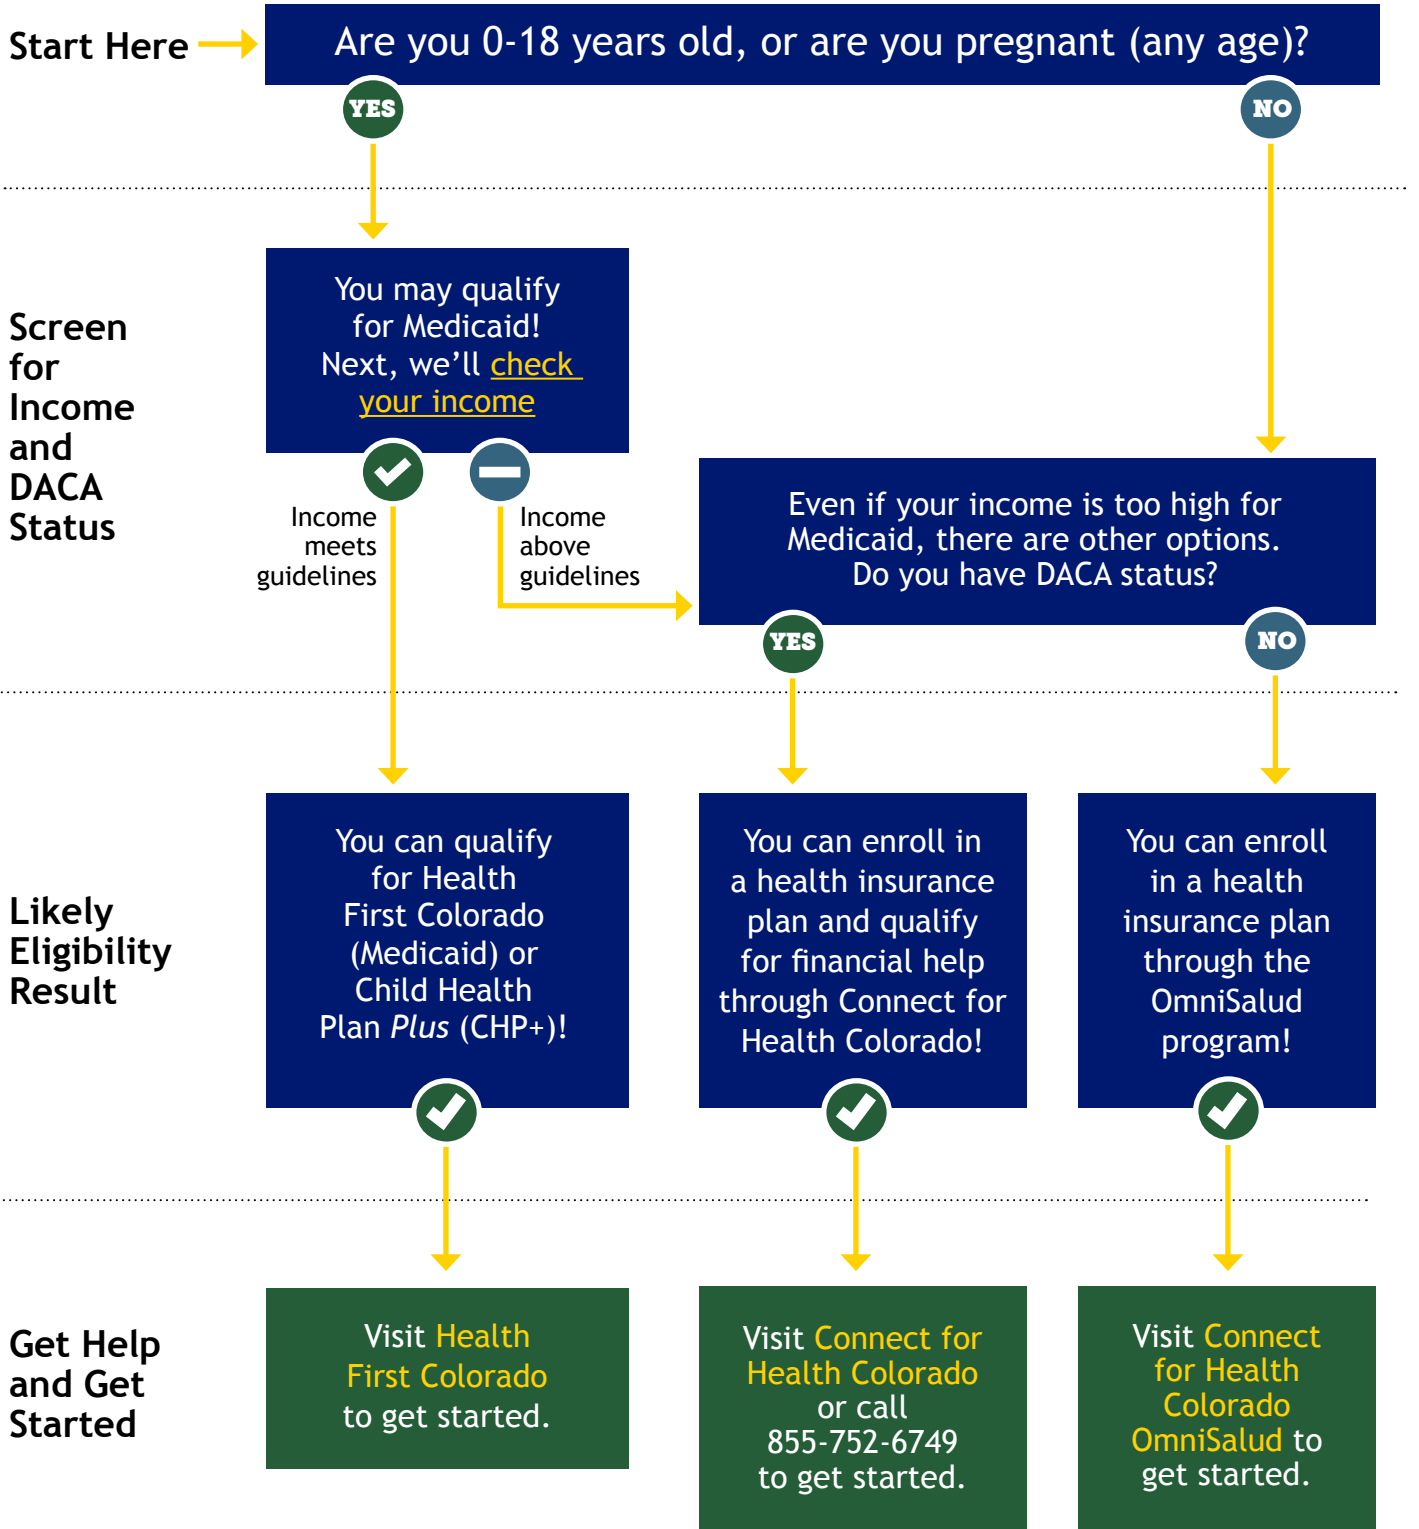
Start Here

Are you 0-18 years old, or are you pregnant (any age)?

YES

NO

Screen for Income and DACA Status

You may qualify for Medicaid! Next, we'll check your income

Income meets guidelines

Income above guidelines

Even if your income is too high for Medicaid, there are other options. Do you have DACA status?

YES

NO

Likely Eligibility Result

You can qualify for Health First Colorado (Medicaid) or Child Health Plan *Plus* (CHP+)!

You can enroll in a health insurance plan and qualify for financial help through Connect for Health Colorado!

You can enroll in a health insurance plan through the OmniSalud program!

Get Help and Get Started

Visit Health First Colorado to get started.

Visit Connect for Health Colorado or call 855-752-6749 to get started.

Visit Connect for Health Colorado OmniSalud to get started.